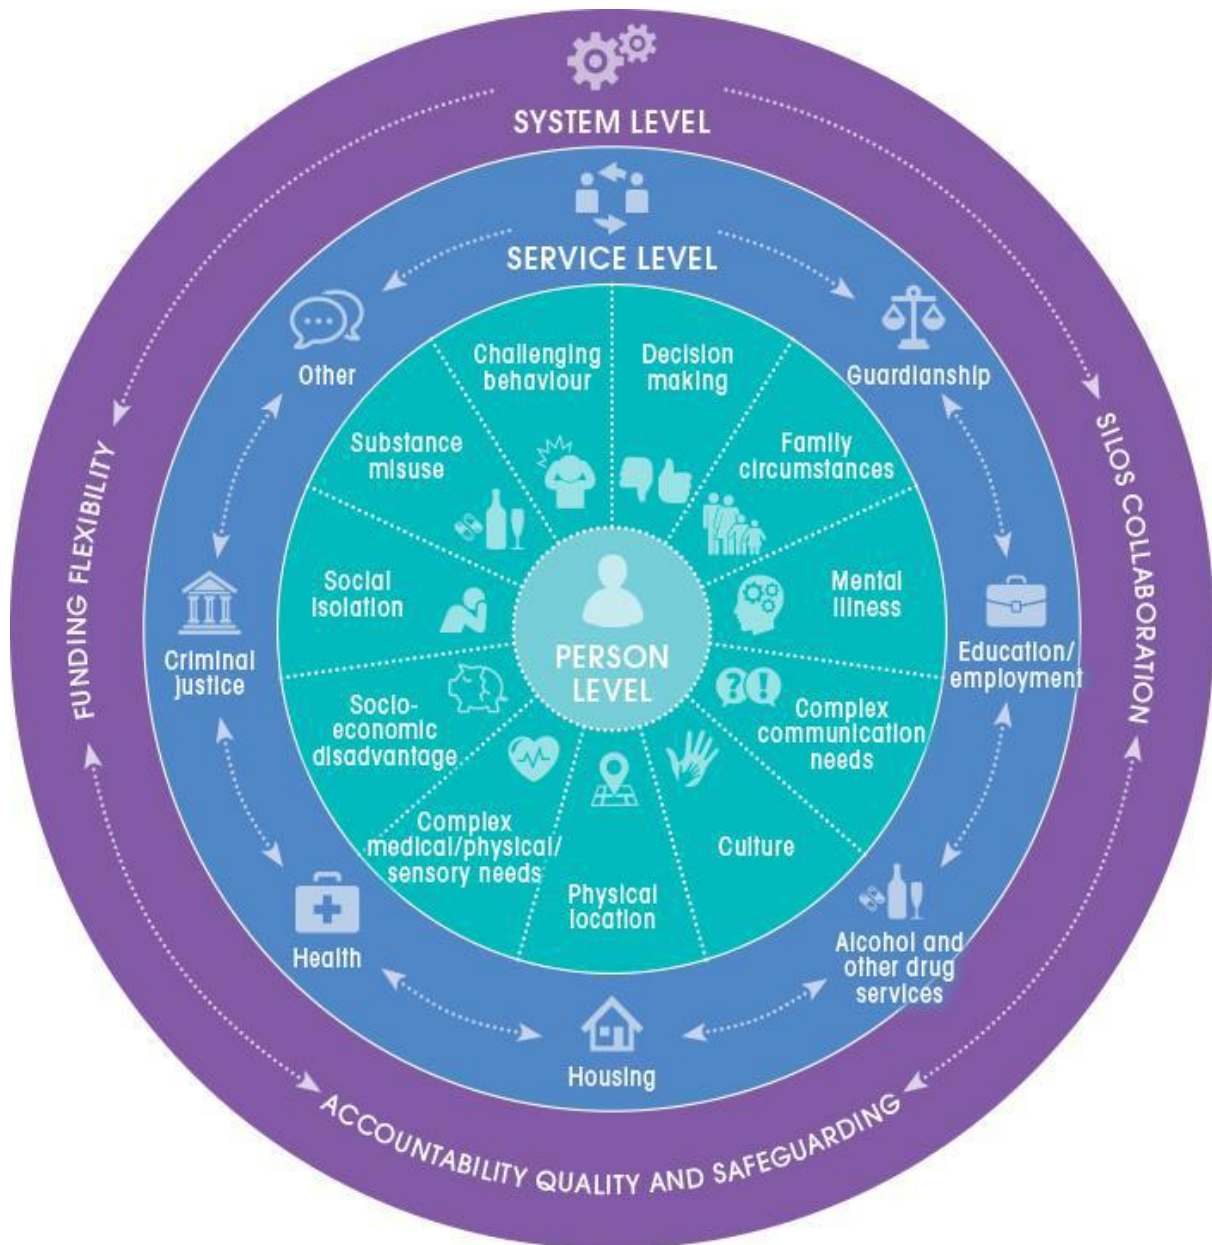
SYSTEM LEVEL

SERVICE LEVEL

Other

Guardianship

Challenging behaviour

Decision making

Substance misuse

Family circumstances

Social isolation

PERSON LEVEL

Mental illness

Criminal justice

Education/ employment

Socio-economic disadvantage

Complex communication needs

Complex medical/physical/ sensory needs

Physical location

Culture

Health

Alcohol and other drug services

Housing

FUNDING FLEXIBILITY

SILOS COLLABORATION

ACCOUNTABILITY QUALITY AND SAFEGUARDING